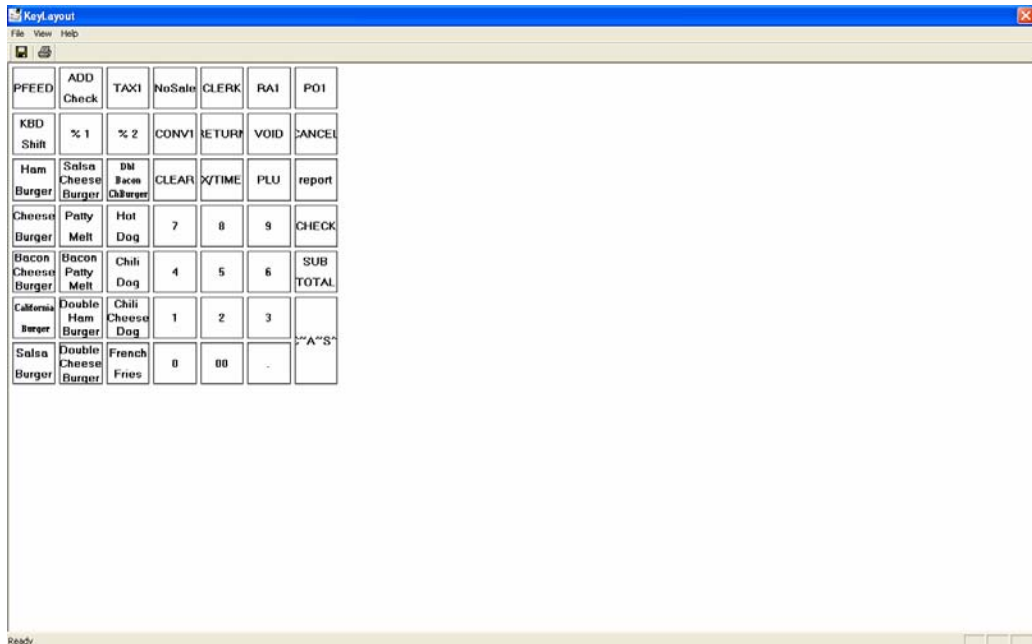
KeyLayout
File View Help

| | | | | | | |
|---|---|---|---|---|---|---|
| PFEED | ADD Check | TAX1 | NoSale | CLERK | RA1 | PO1 |
| KBD Shift | %1 | %2 | CONV1 | RETURN | VOID | CANCEL |
| Ham Burger | Salsa Cheese Burger | Dbl Bacon ChBurger | CLEAR | X/TIME | PLU | report |
| Cheese Burger | Patty Melt | Hot Dog | 7 | 8 | 9 | CHECK |
| Bacon Cheese Burger | Bacon Patty Melt | Chili Dog | 4 | 5 | 6 | SUB TOTAL |
| California Burger | Double Ham Burger | Chili Cheese Dog | 1 | 2 | 3 | ~A~S~ |
| Salsa Burger | Double Cheese Burger | French Fries | 0 | 00 | . | |

Ready